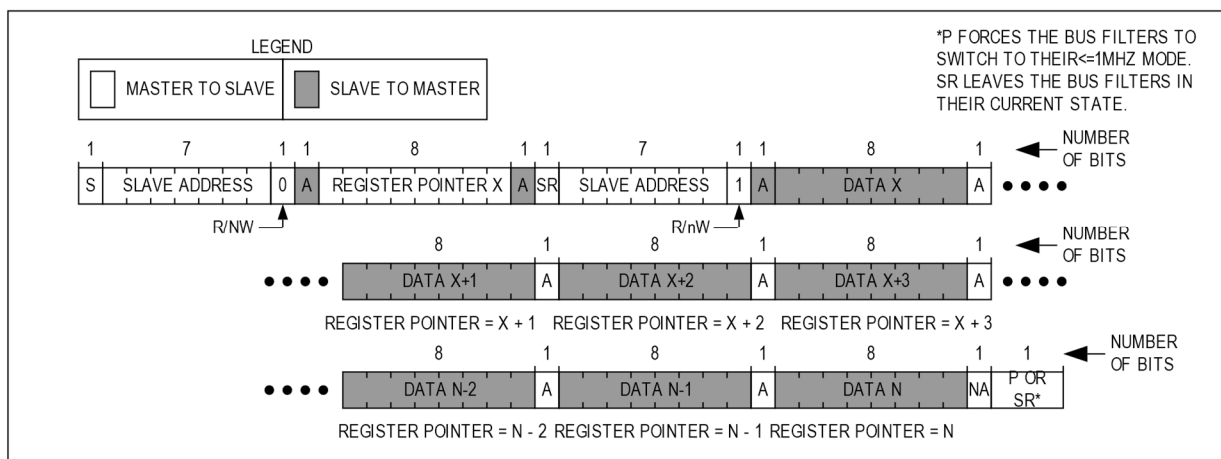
LEGEND

MASTER TO SLAVE | SLAVE TO MASTER

*P FORCES THE BUS FILTERS TO SWITCH TO THEIR<=1MHZ MODE. SR LEAVES THE BUS FILTERS IN THEIR CURRENT STATE.

| 1 | 7 | 1 | 1 | 8 | 1 | 1 | 7 | 1 | 1 | 8 | 1 |
|---|---|---|---|---|---|---|---|---|---|---|---|
| S | SLAVE ADDRESS | 0 | A | REGISTER POINTER X | A | SR | SLAVE ADDRESS | 1 | A | DATA X | A |

NUMBER OF BITS

R/NW

R/nW

| 8 | 1 | 8 | 1 | 8 | 1 |
|---|---|---|---|---|---|
| DATA X+1 | A | DATA X+2 | A | DATA X+3 | A |

NUMBER OF BITS

REGISTER POINTER = X + 1 REGISTER POINTER = X + 2 REGISTER POINTER = X + 3

| 8 | 1 | 8 | 1 | 8 | 1 | 1 |
|---|---|---|---|---|---|---|
| DATA N-2 | A | DATA N-1 | A | DATA N | NA | P OR SR* |

NUMBER OF BITS

REGISTER POINTER = N - 2 REGISTER POINTER = N - 1 REGISTER POINTER = N